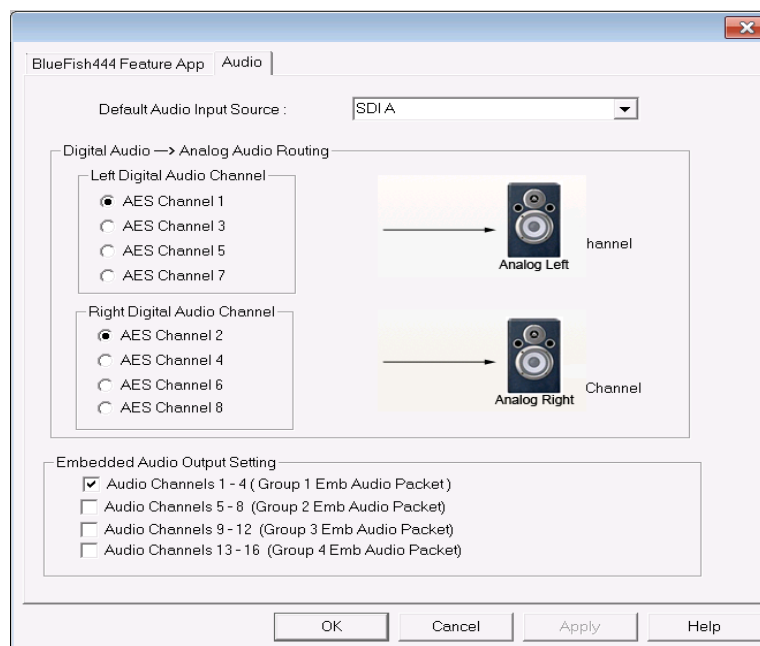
BlueFish444 Feature App | Audio

Default Audio Input Source : SDI A

Digital Audio —> Analog Audio Routing

Left Digital Audio Channel
AES Channel 1
AES Channel 3
AES Channel 5
AES Channel 7

Analog Left
hannel

Right Digital Audio Channel
AES Channel 2
AES Channel 4
AES Channel 6
AES Channel 8

Analog Right
Channel

Embedded Audio Output Setting
Audio Channels 1 - 4 ( Group 1 Emb Audio Packet )
Audio Channels 5 - 8 (Group 2 Emb Audio Packet)
Audio Channels 9 - 12 (Group 3 Emb Audio Packet)
Audio Channels 13 - 16 (Group 4 Emb Audio Packet)

OK | Cancel | Apply | Help